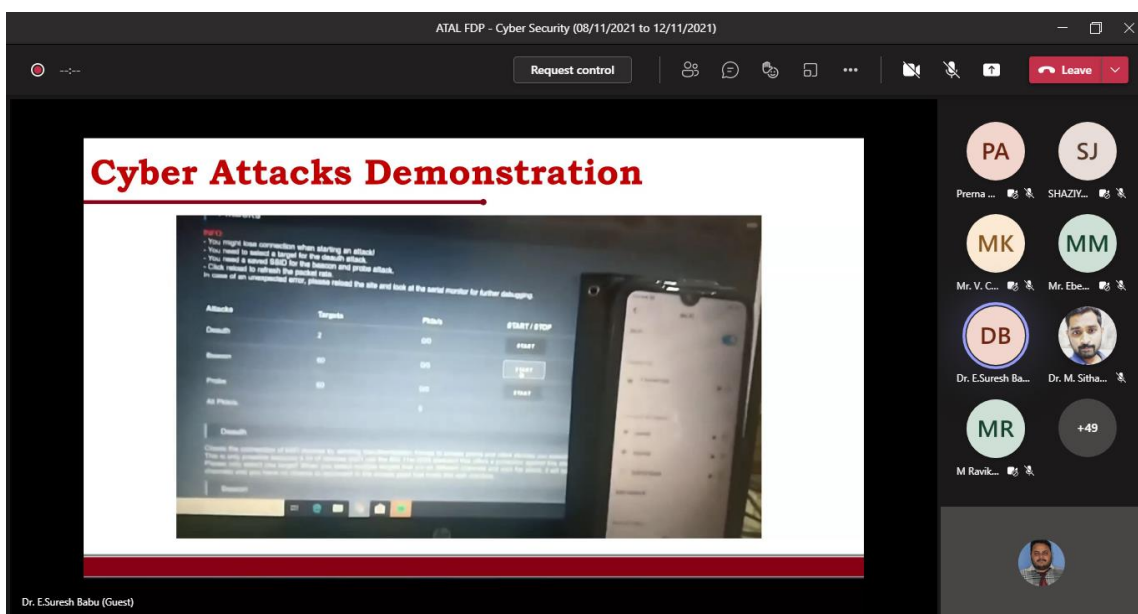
ATAL FDP - Cyber Security (08/11/2021 to 12/11/2021)

--:--

Request control

Leave

Cyber Attacks Demonstration

INFO
- You might lose connection when starting an attack!
- You need to select a target for the deauth attack.
- You need a saved SSID for the beacon and probe attack.
- Click reload to refresh the packet rate.
In case of an unexpected error, please reload the site and look at the serial monitor for further debugging.

| Attacks | Targets | Pkts/s | START / STOP |
|---|---|---|---|
| Deauth | 2 | 0/0 | START |
| Beacon | 60 | 0/0 | START |
| Probe | 60 | 0/0 | START |
| All Pkts/s | | 0 | |

Deauth

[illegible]

Beacon

PA
Prerna ...

SJ
SHAZIY...

MK
Mr. V. C...

MM
Mr. Ebe...

DB
Dr. E.Suresh Ba...

Dr. M. Sitha...

MR
M Ravik...

+49

Dr. E.Suresh Babu (Guest)